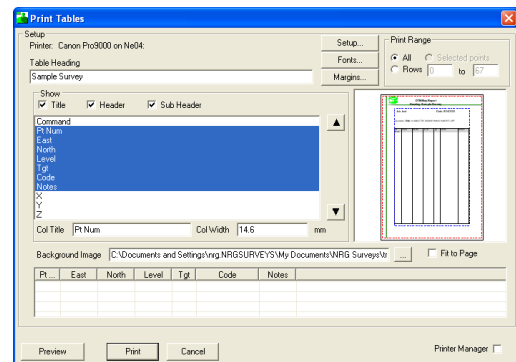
Print Tables

Setup
Printer: Canon Pro9000 on Ne04:
Table Heading
Sample Survey

Setup...
Fonts...
Margins...

Print Range
All
Selected points
Rows 0 to 67

Show
Title
Header
Sub Header

Command
Pt Num
East
North
Level
Tgt
Code
Notes
X
Y
Z

Col Title Pt Num
Col Width 14.6 mm

Background Image C:\Documents and Settings\nrg.NRGSURVEYS\My Documents\NRG Surveys\tr
...
Fit to Page

| Pt ... | East | North | Level | Tgt | Code | Notes |
|---|---|---|---|---|---|---|

Preview
Print
Cancel
Printer Manager